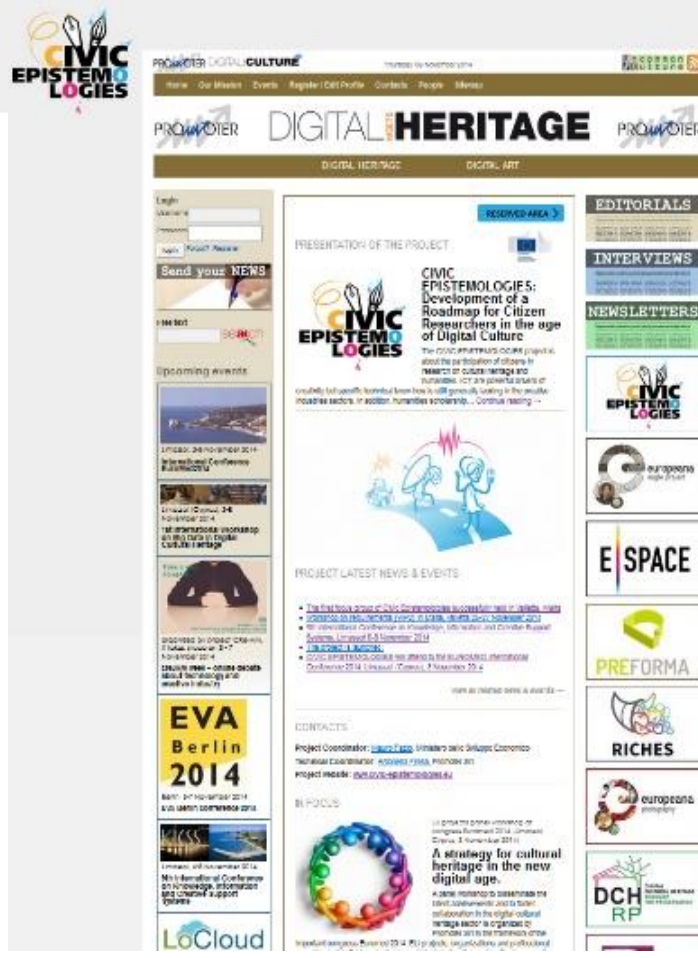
CIVIC EPISTEMOLOGIES

PROMOTER DIGITAL CULTURE

Home Our Mission Events Register / Edit Profile Contacts People Sitemap

PROMOTER DIGITAL HERITAGE PROMOTER

DIGITAL HERITAGE DIGITAL ART

Login
Username
Password
login Forgot? Register

Send your NEWS

Search

Upcoming events

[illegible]

International Conference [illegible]

Limassol (Cyprus), 2-6 November 2014
1st International Workshop on Big Data in Digital Cultural Heritage

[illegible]

EVA Berlin 2014

Berlin, 5-7 November 2014
EVA Berlin Conference 2014

Limassol, 6-8 November 2014
5th International Conference on Knowledge, Information and Creativity Support Systems

LoCloud

RESERVED AREA

PRESENTATION OF THE PROJECT

CIVIC EPISTEMOLOGIES: Development of a Roadmap for Citizen Researchers in the age of Digital Culture

The CIVIC EPISTEMOLOGIES project is about the participation of citizens in research on cultural heritage and humanities. ICT are powerful drivers of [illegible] ... Continue reading →

PROJECT LATEST NEWS & EVENTS

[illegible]

view all related news & events →

CONTACTS

Project Coordinator: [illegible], Ministero dello Sviluppo Economico
Technical Coordinator: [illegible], Promoter srl
Project Website: www.civic-epistemologies.eu

IN FOCUS

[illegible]

A strategy for cultural heritage in the new digital age.

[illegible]

EDITORIALS

INTERVIEWS

NEWSLETTERS

CIVIC EPISTEMOLOGIES

europeana

E SPACE

PREFORMA

RICHES

europeana

DCH RP